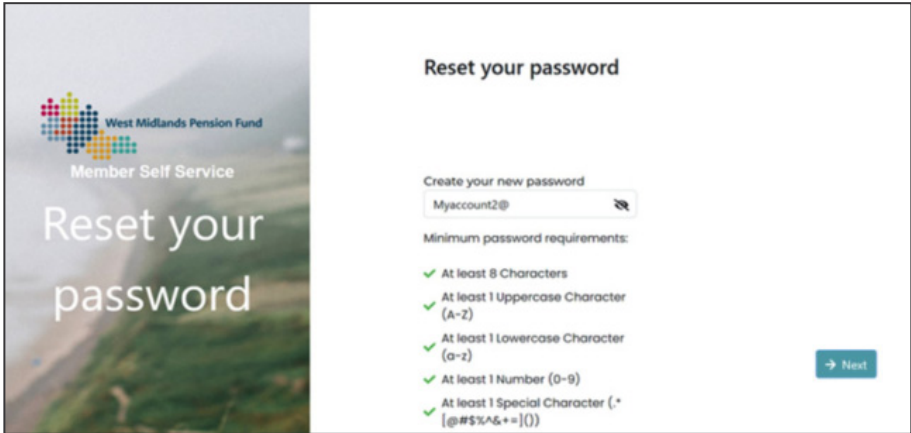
West Midlands Pension Fund

Member Self Service

Reset your password

Reset your password

Create your new password

Myaccount2@

Minimum password requirements:

At least 8 Characters

At least 1 Uppercase Character (A-Z)

At least 1 Lowercase Character (a-z)

At least 1 Number (0-9)

At least 1 Special Character (.*[@#$%^&+=]())

→ Next